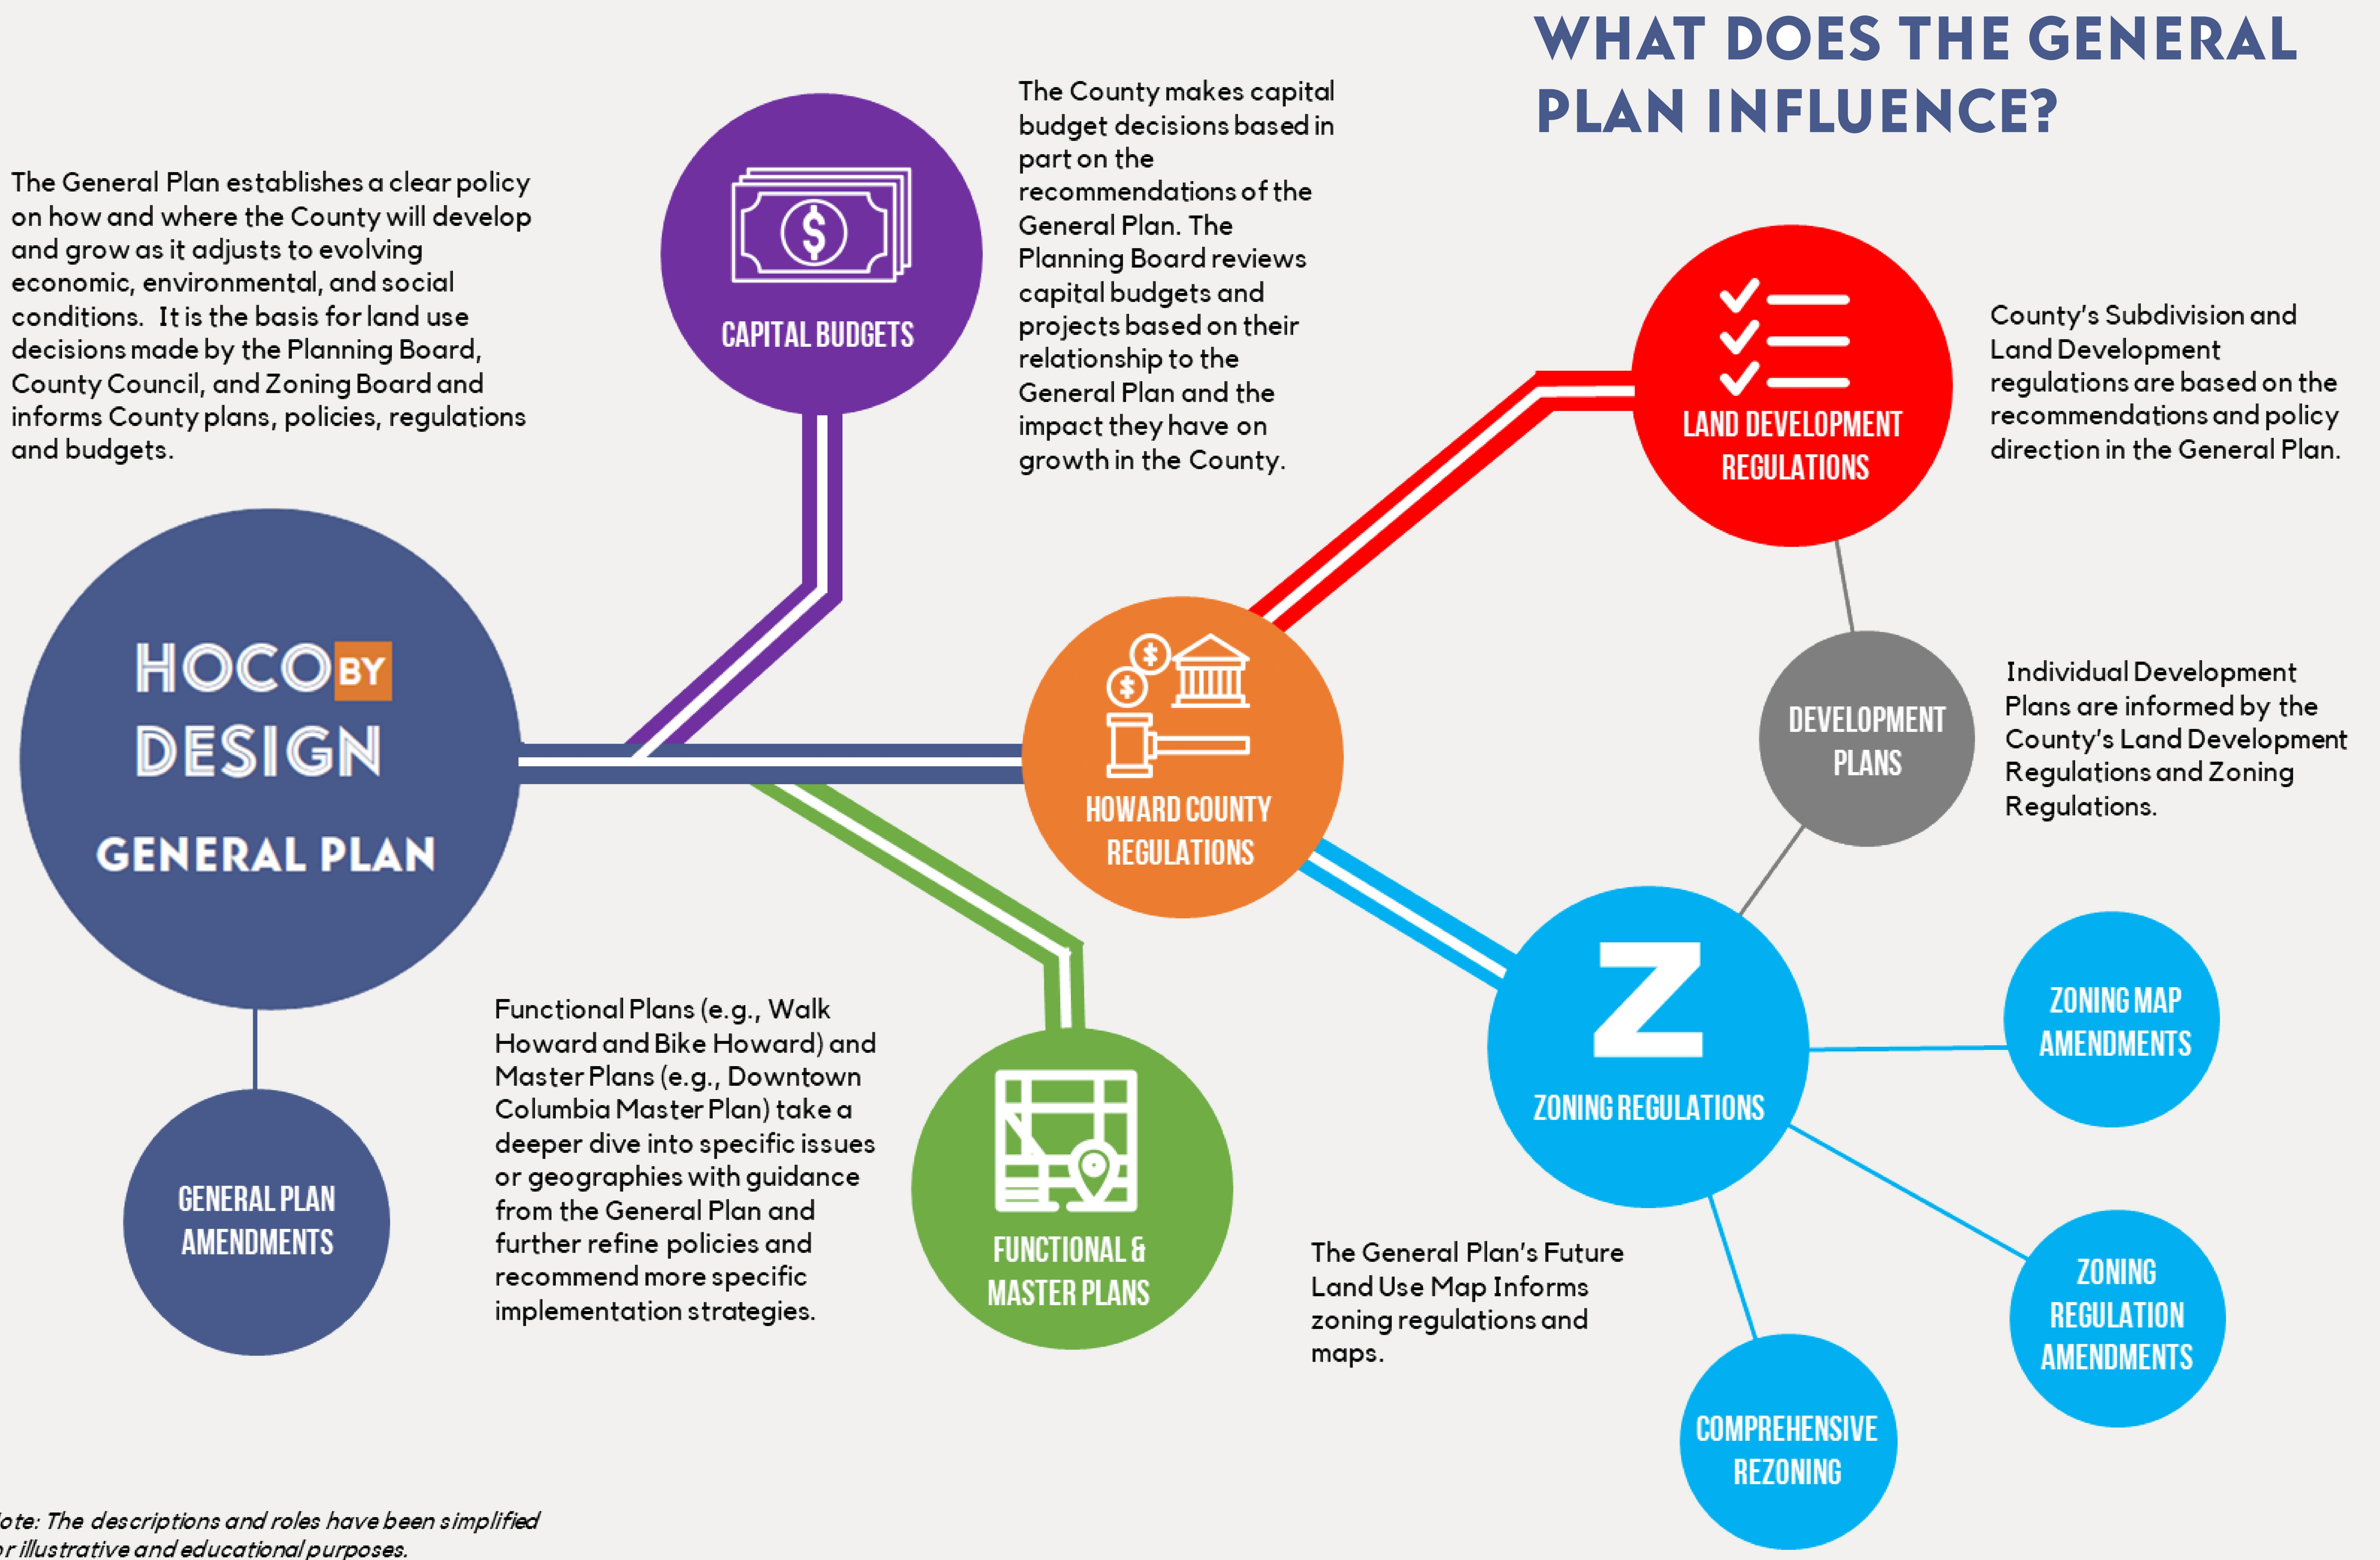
WHAT DOES THE GENERAL PLAN INFLUENCE?

The General Plan establishes a clear policy on how and where the County will develop and grow as it adjusts to evolving economic, environmental, and social conditions. It is the basis for land use decisions made by the Planning Board, County Council, and Zoning Board and informs County plans, policies, regulations and budgets.

CAPITAL BUDGETS

The County makes capital budget decisions based in part on the recommendations of the General Plan. The Planning Board reviews capital budgets and projects based on their relationship to the General Plan and the impact they have on growth in the County.

LAND DEVELOPMENT REGULATIONS

County's Subdivision and Land Development regulations are based on the recommendations and policy direction in the General Plan.

HOCO BY DESIGN

GENERAL PLAN

HOWARD COUNTY REGULATIONS

DEVELOPMENT PLANS

Individual Development Plans are informed by the County's Land Development Regulations and Zoning Regulations.

Z

ZONING REGULATIONS

ZONING MAP AMENDMENTS

GENERAL PLAN AMENDMENTS

Functional Plans (e.g., Walk Howard and Bike Howard) and Master Plans (e.g., Downtown Columbia Master Plan) take a deeper dive into specific issues or geographies with guidance from the General Plan and further refine policies and recommend more specific implementation strategies.

FUNCTIONAL & MASTER PLANS

The General Plan's Future Land Use Map Informs zoning regulations and maps.

ZONING REGULATION AMENDMENTS

COMPREHENSIVE REZONING

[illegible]ote: The descriptions and roles have been simplified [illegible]r illustrative and educational purposes.